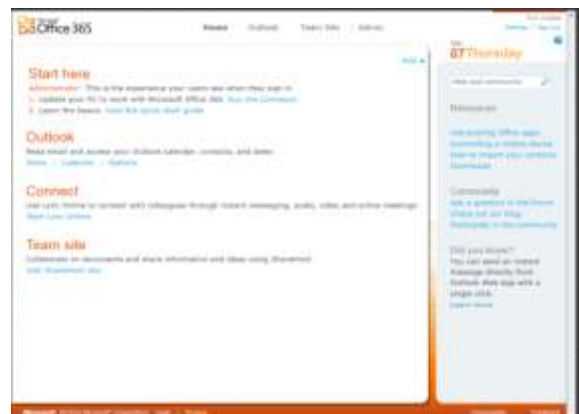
Office 365

Home | Outlook | Team Site | Admin

07 Thursday

Start here

Administrator: This is the experience your users see when they sign in.

1. Update your PC to work with Microsoft Office 365. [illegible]

2. Learn the basics. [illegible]

Outlook

Read email and access your Outlook calendar, contacts, and tasks.

Inbox | Calendar | Options

Connect

Use Lync Online to connect with colleagues through instant messaging, audio, video and online meetings.

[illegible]

Team site

Collaborate on documents and share information and ideas using SharePoint.

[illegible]

Resources

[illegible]

Community

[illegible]

Did you know?

You can send an instant message directly from Outlook Web App with a single click.

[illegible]

Microsoft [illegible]